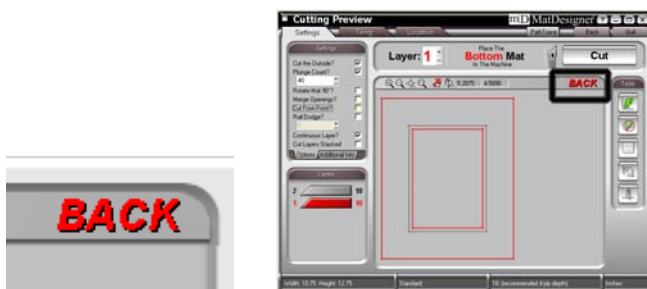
BACK

Cutting Preview
mD MatDesigner
Settings
Layer: 1
Place The Bottom Mat In The Machine
Cut
Settings
Cut the Outside?
Plunge Count?
40
Rotate Mat 90°?
Merge Openings?
Cut From Front?
Rail Dodge?
Continuous Layer?
Cut Layers Stacked
Options
Additional Info
Layers
2
10
1
10
BACK
Tools
5.2675
4.5000
Width: 10.75 Height: 12.75
Standard
10 (recommended 4-ply depth)
Inches